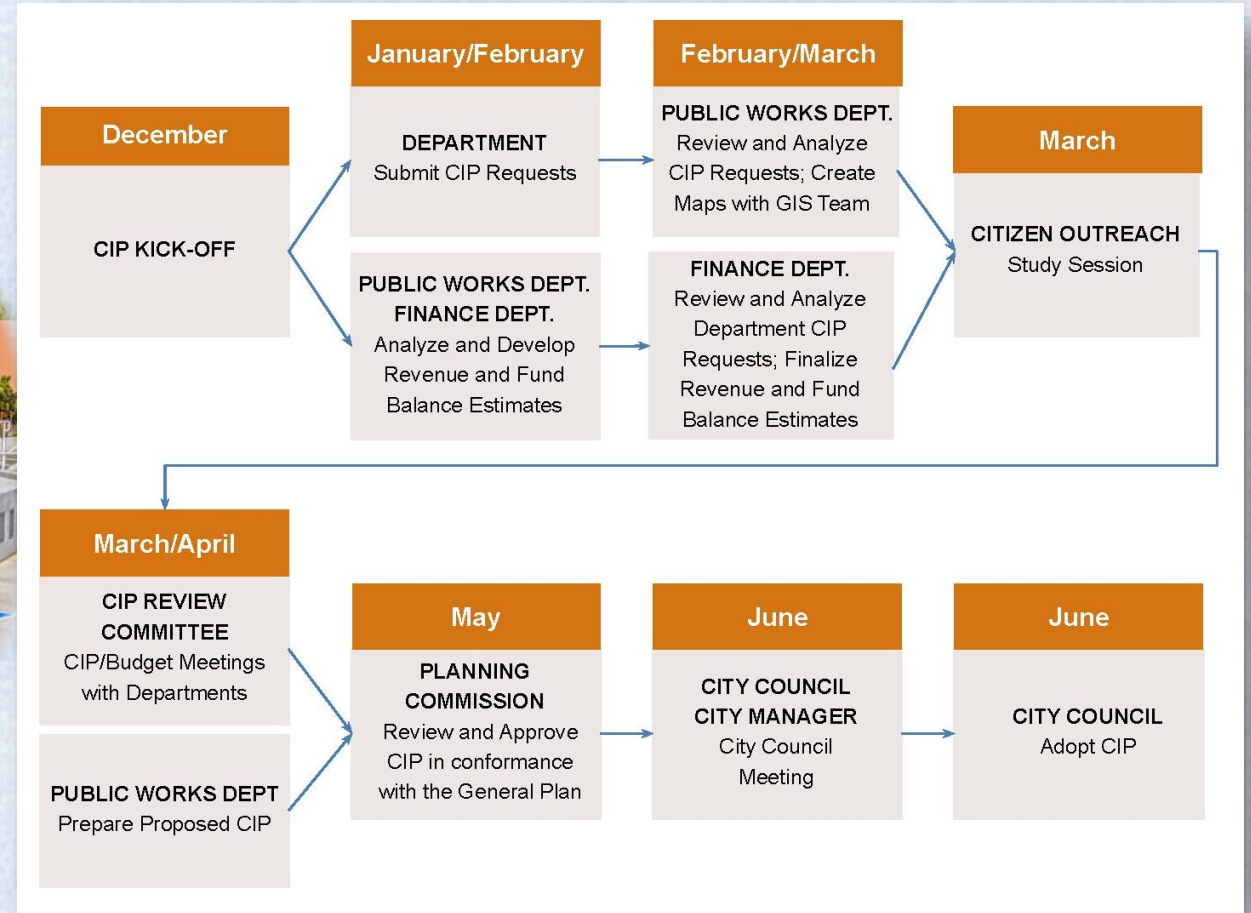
December

CIP KICK-OFF

January/February

DEPARTMENT
Submit CIP Requests

PUBLIC WORKS DEPT.
FINANCE DEPT.
Analyze and Develop Revenue and Fund Balance Estimates

February/March

PUBLIC WORKS DEPT.
Review and Analyze CIP Requests; Create Maps with GIS Team

FINANCE DEPT.
Review and Analyze Department CIP Requests; Finalize Revenue and Fund Balance Estimates

March

CITIZEN OUTREACH
Study Session

March/April

CIP REVIEW COMMITTEE
CIP/Budget Meetings with Departments

PUBLIC WORKS DEPT
Prepare Proposed CIP

May

PLANNING COMMISSION
Review and Approve CIP in conformance with the General Plan

June

CITY COUNCIL
CITY MANAGER
City Council Meeting

June

CITY COUNCIL
Adopt CIP